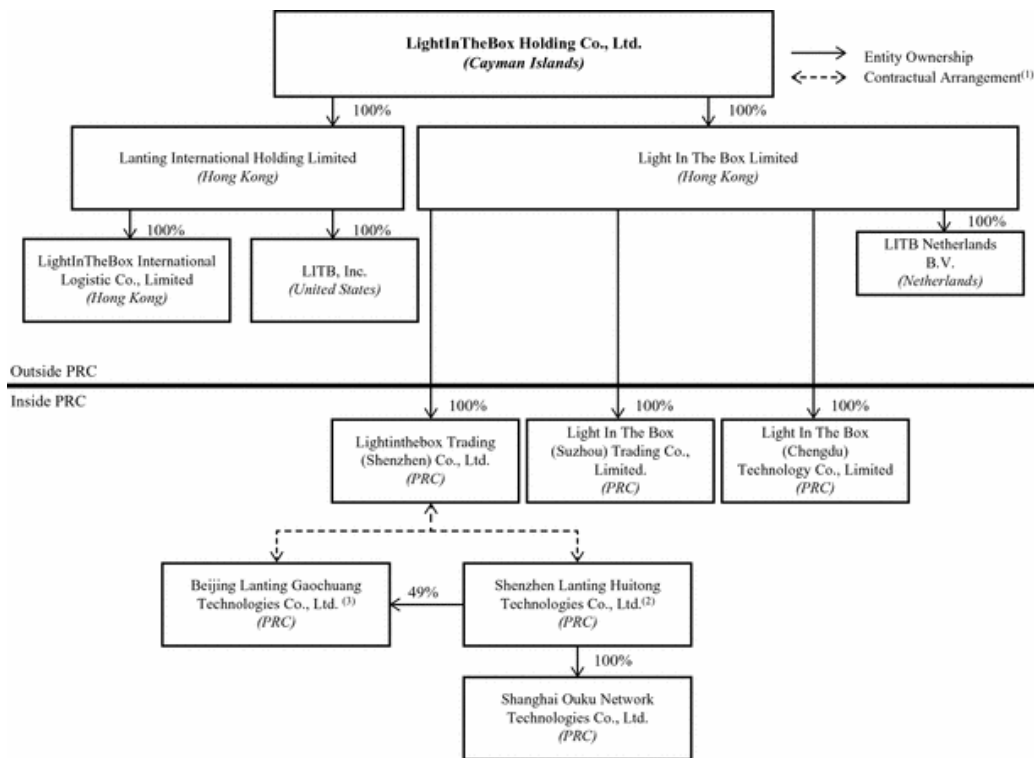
LightInTheBox Holding Co., Ltd.
(Cayman Islands)

Entity Ownership
Contractual Arrangement$^{(1)}$

100%

100%

Lanting International Holding Limited
(Hong Kong)

Light In The Box Limited
(Hong Kong)

100%

100%

100%

LightInTheBox International Logistic Co., Limited
(Hong Kong)

LITB, Inc.
(United States)

LITB Netherlands B.V.
(Netherlands)

Outside PRC

Inside PRC

100%

100%

100%

Lightinthebox Trading (Shenzhen) Co., Ltd.
(PRC)

Light In The Box (Suzhou) Trading Co., Limited.
(PRC)

Light In The Box (Chengdu) Technology Co., Limited
(PRC)

Beijing Lanting Gaochuang Technologies Co., Ltd. $^{(3)}$
(PRC)

49%

Shenzhen Lanting Huitong Technologies Co., Ltd.$^{(2)}$
(PRC)

100%

Shanghai Ouku Network Technologies Co., Ltd.
(PRC)